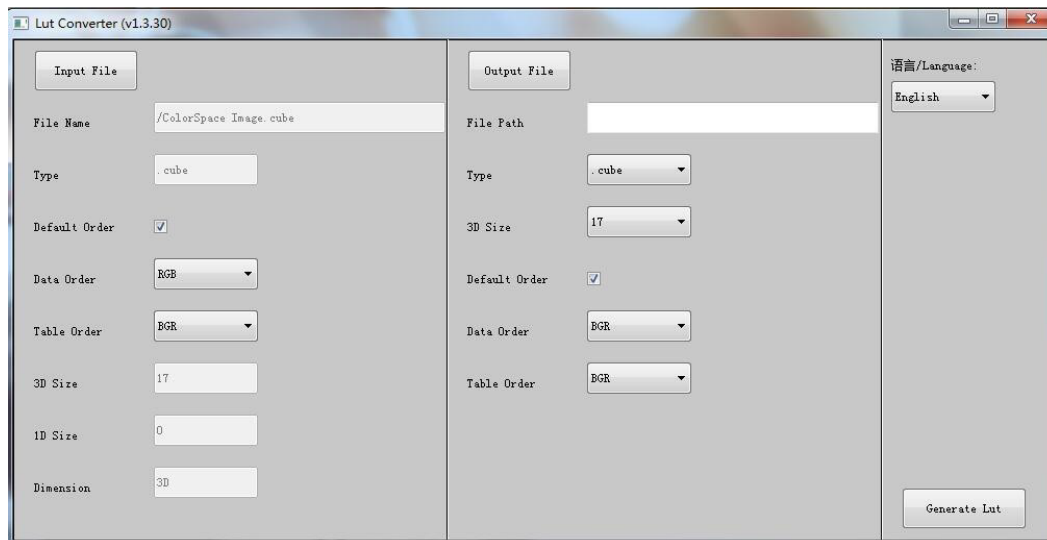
Lut Converter (v1.3.30)

Input File

File Name /ColorSpace Image.cube

Type .cube

Default Order ☑

Data Order RGB

Table Order BGR

3D Size 17

1D Size 0

Dimension 3D

Output File

File Path

Type .cube

3D Size 17

Default Order ☑

Data Order BGR

Table Order BGR

语言/Language:

English

Generate Lut